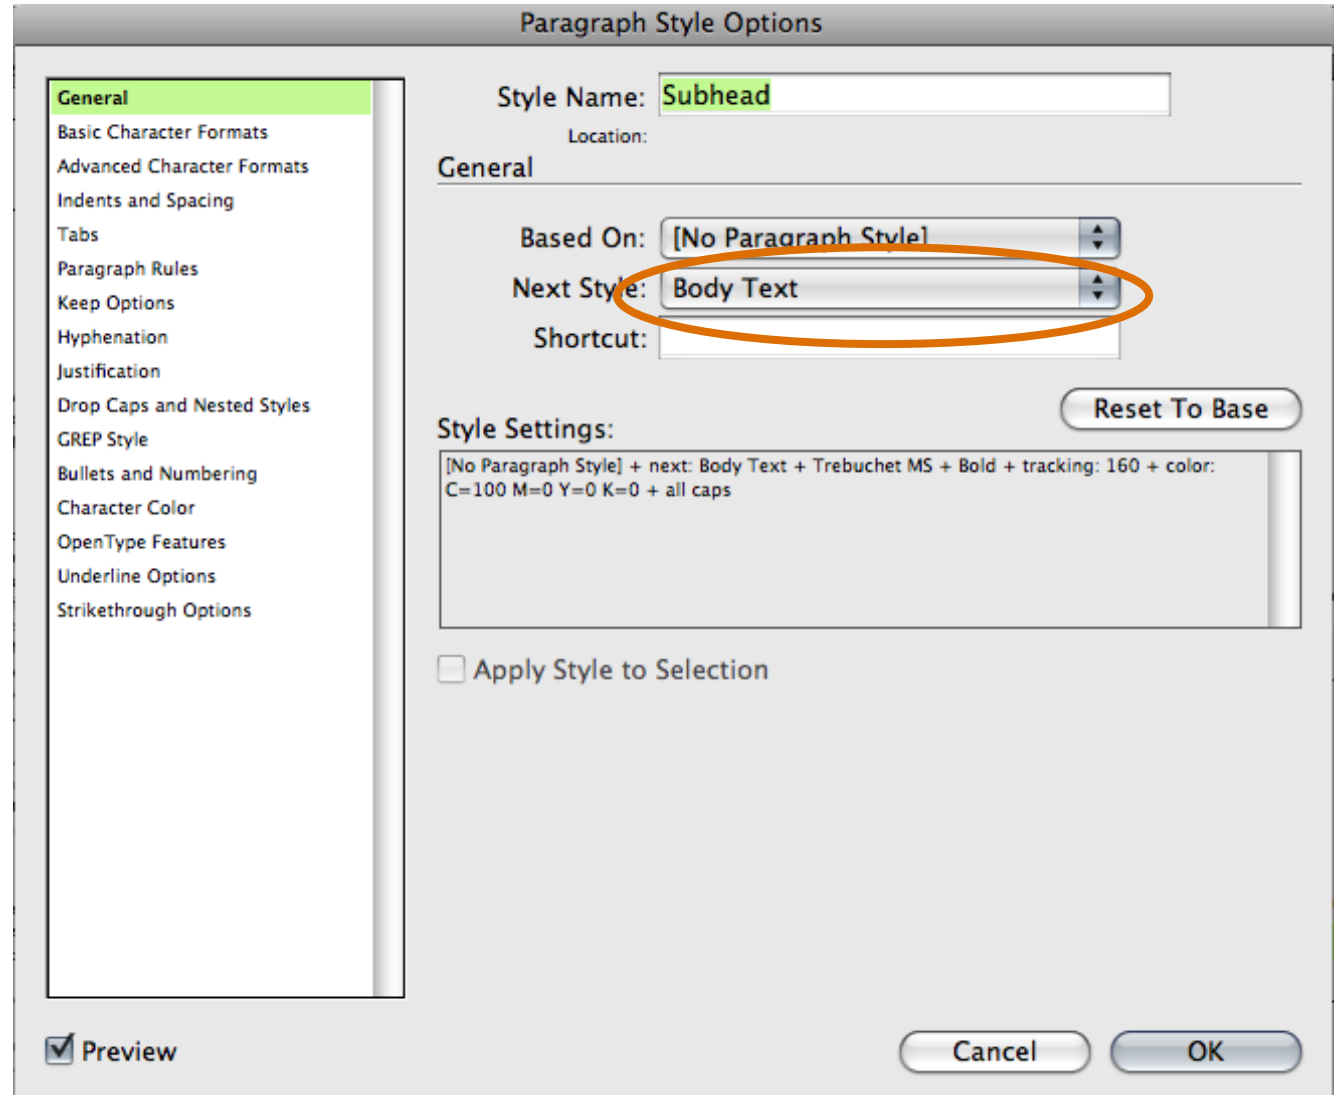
Paragraph Style Options

General
Basic Character Formats
Advanced Character Formats
Indents and Spacing
Tabs
Paragraph Rules
Keep Options
Hyphenation
Justification
Drop Caps and Nested Styles
GREP Style
Bullets and Numbering
Character Color
OpenType Features
Underline Options
Strikethrough Options

Style Name: Subhead
Location:
General

Based On: [No Paragraph Style]
Next Style: Body Text
Shortcut:

Reset To Base

Style Settings:
[No Paragraph Style] + next: Body Text + Trebuchet MS + Bold + tracking: 160 + color: C=100 M=0 Y=0 K=0 + all caps

Apply Style to Selection

Preview

Cancel
OK